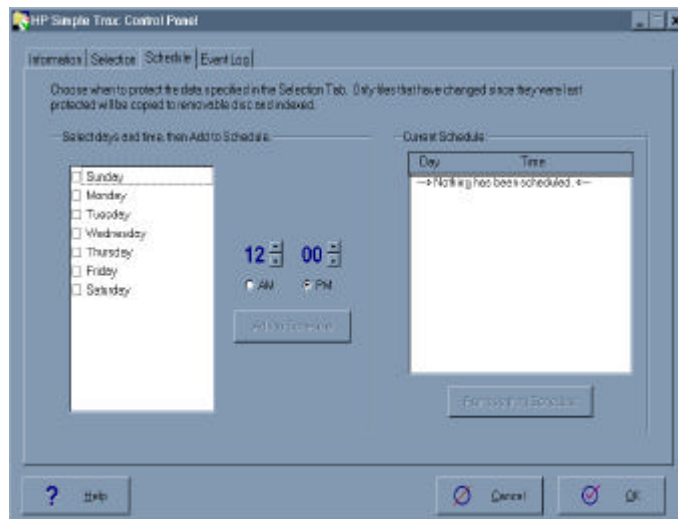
HP Simple Trax Control Panel

Information | Selection | Schedule | Event Log

Choose when to protect the data specified in the Selection Tab. Only files that have changed since they were last protected will be copied to removable disc and indexed.

Select days and time, then Add to Schedule.

Sunday
Monday
Tuesday
Wednesday
Thursday
Friday
Saturday

12 00
AM PM

Add to Schedule

Current Schedule

| Day | Time |
|---|---|
| --> Nothing has been scheduled. <-- | |

Remove from Schedule

? Help

Cancel

OK